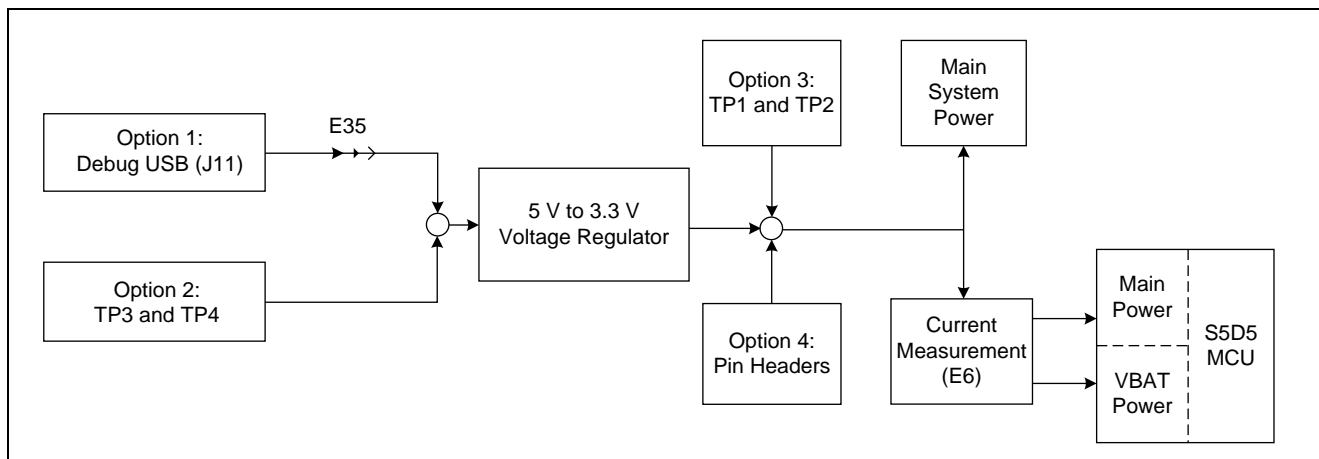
Option 1:
Debug USB (J11)

E35

Option 2:
TP3 and TP4

5 V to 3.3 V
Voltage Regulator

Option 3:
TP1 and TP2

Option 4:
Pin Headers

Main
System
Power

Current
Measurement
(E6)

Main
Power

VBAT
Power

S5D5
MCU